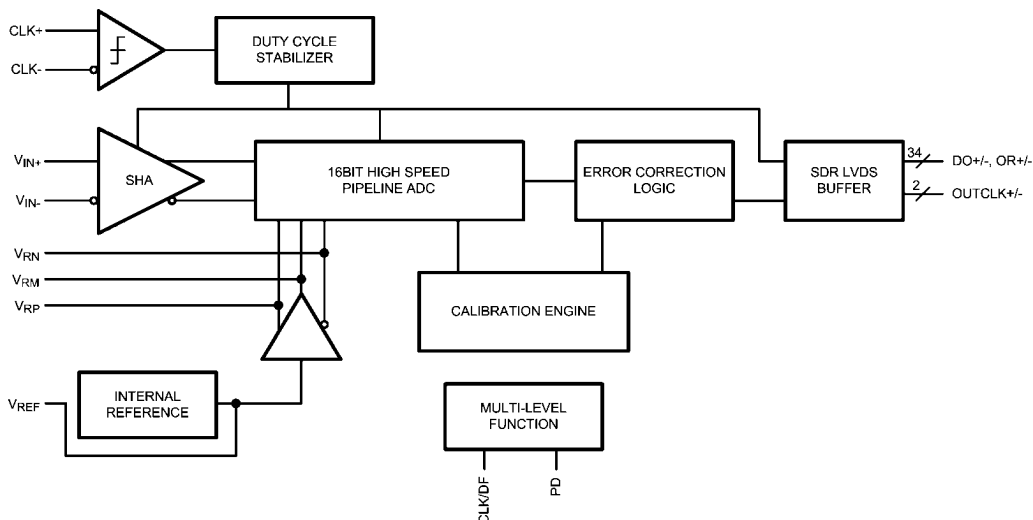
CLK+

CLK-

DUTY CYCLE STABILIZER

$V_{IN+}$

$V_{IN-}$

SHA

16BIT HIGH SPEED PIPELINE ADC

ERROR CORRECTION LOGIC

SDR LVDS BUFFER

34

DO+/-, OR+/-

2

OUTCLK+/-

$V_{RN}$

$V_{RM}$

$V_{RP}$

CALIBRATION ENGINE

$V_{REF}$

INTERNAL REFERENCE

MULTI-LEVEL FUNCTION

CLK/DF

PD